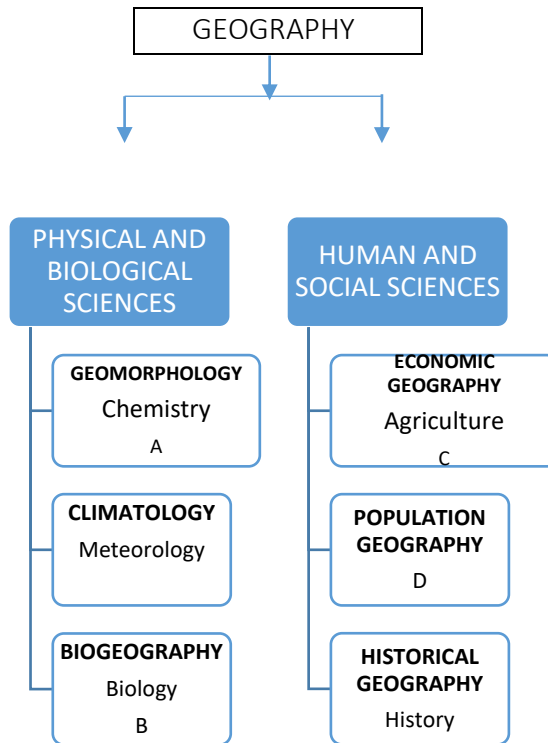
GEOGRAPHY

PHYSICAL AND BIOLOGICAL SCIENCES

GEOMORPHOLOGY
Chemistry
A

CLIMATOLOGY
Meteorology

BIOGEOGRAPHY
Biology
B

HUMAN AND SOCIAL SCIENCES

ECONOMIC GEOGRAPHY
Agriculture
C

POPULATION GEOGRAPHY
D

HISTORICAL GEOGRAPHY
History